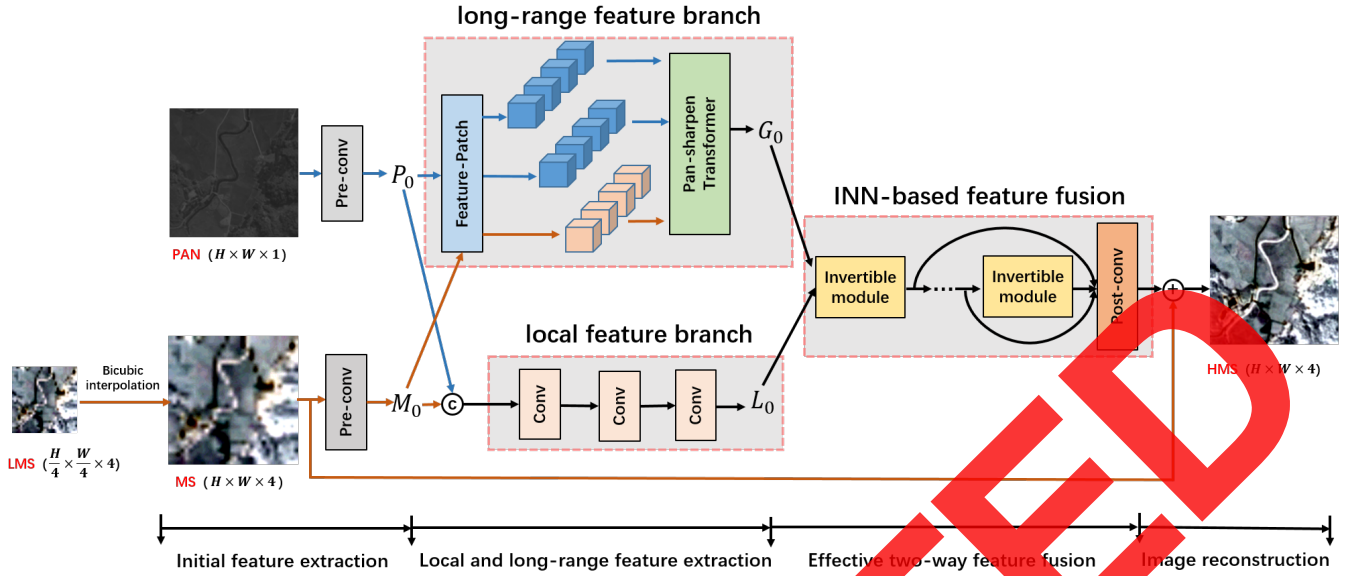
long-range feature branch

Pre-conv

$P_0$

Feature-Patch

Pan-sharpen Transformer

$G_0$

INN-based feature fusion

PAN $(H \times W \times 1)$

Invertible module

Invertible module

Post-conv

local feature branch

Bicubic interpolation

Pre-conv

$M_0$

c

Conv

Conv

Conv

$L_0$

HMS $(H \times W \times 4)$

LMS $(\frac{H}{4} \times \frac{W}{4} \times 4)$

MS $(H \times W \times 4)$

Initial feature extraction

Local and long-range feature extraction

Effective two-way feature fusion

Image reconstruction